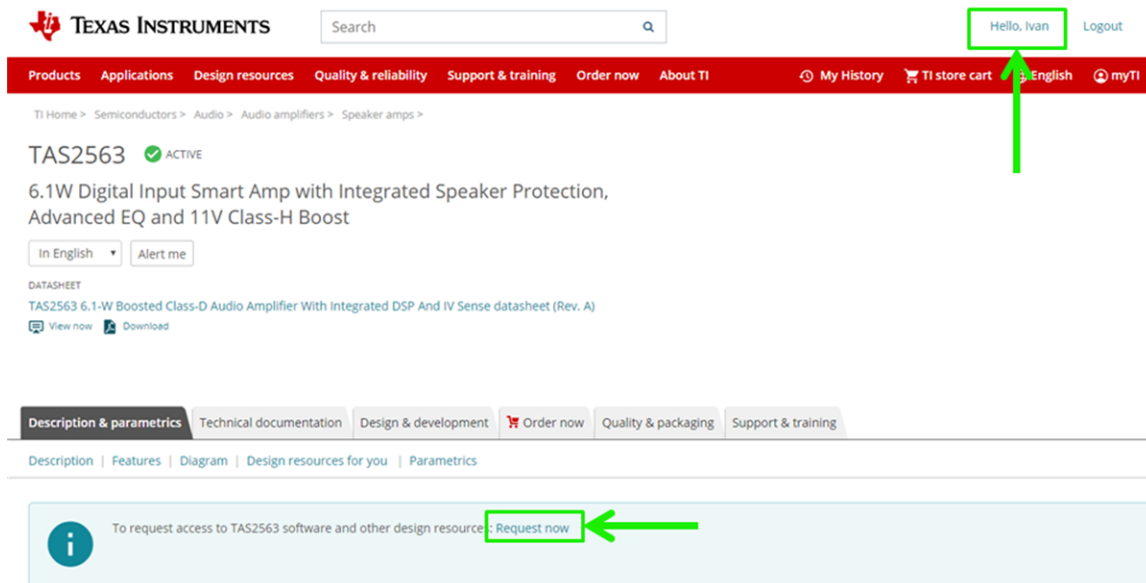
Texas Instruments

Search

Hello, Ivan Logout

Products Applications Design resources Quality & reliability Support & training Order now About TI My History TI store cart English myTI

TI Home > Semiconductors > Audio > Audio amplifiers > Speaker amps >

TAS2563 ACTIVE

6.1W Digital Input Smart Amp with Integrated Speaker Protection, Advanced EQ and 11V Class-H Boost

In English Alert me

DATASHEET

TAS2563 6.1-W Boosted Class-D Audio Amplifier With Integrated DSP And IV Sense datasheet (Rev. A)

View now Download

Description & parametrics Technical documentation Design & development Order now Quality & packaging Support & training

Description | Features | Diagram | Design resources for you | Parametrics

To request access to TAS2563 software and other design resources: Request now